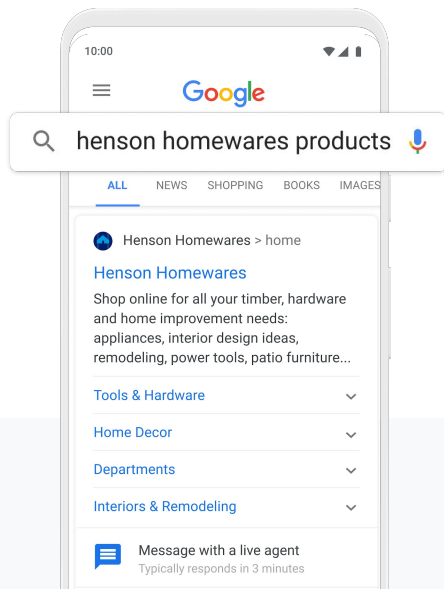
10:00

Google

henson homewares products

ALL NEWS SHOPPING BOOKS IMAGES

Henson Homewares > home

Henson Homewares

Shop online for all your timber, hardware and home improvement needs: appliances, interior design ideas, remodeling, power tools, patio furniture...

Tools & Hardware

Home Decor

Departments

Interiors & Remodeling

Message with a live agent
Typically responds in 3 minutes